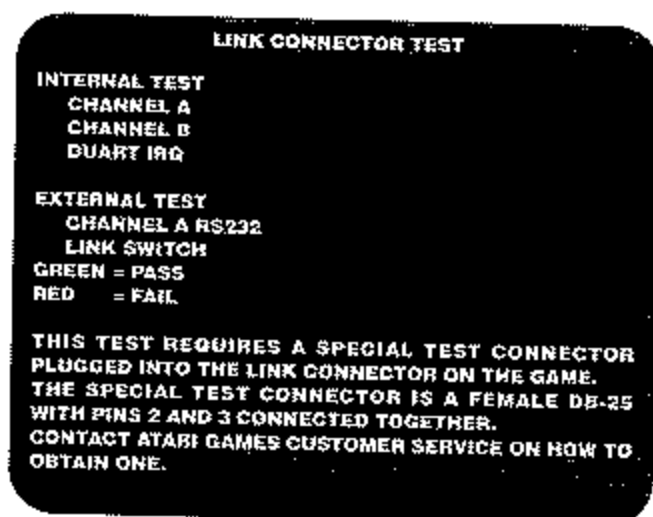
LINK CONNECTOR TEST

INTERNAL TEST
CHANNEL A
CHANNEL B
DUART IRQ

EXTERNAL TEST
CHANNEL A RS232
LINK SWITCH
GREEN = PASS
RED = FAIL

THIS TEST REQUIRES A SPECIAL TEST CONNECTOR PLUGGED INTO THE LINK CONNECTOR ON THE GAME. THE SPECIAL TEST CONNECTOR IS A FEMALE DB-25 WITH PINS 2 AND 3 CONNECTED TOGETHER. CONTACT ATARI GAMES CUSTOMER SERVICE ON HOW TO OBTAIN ONE.